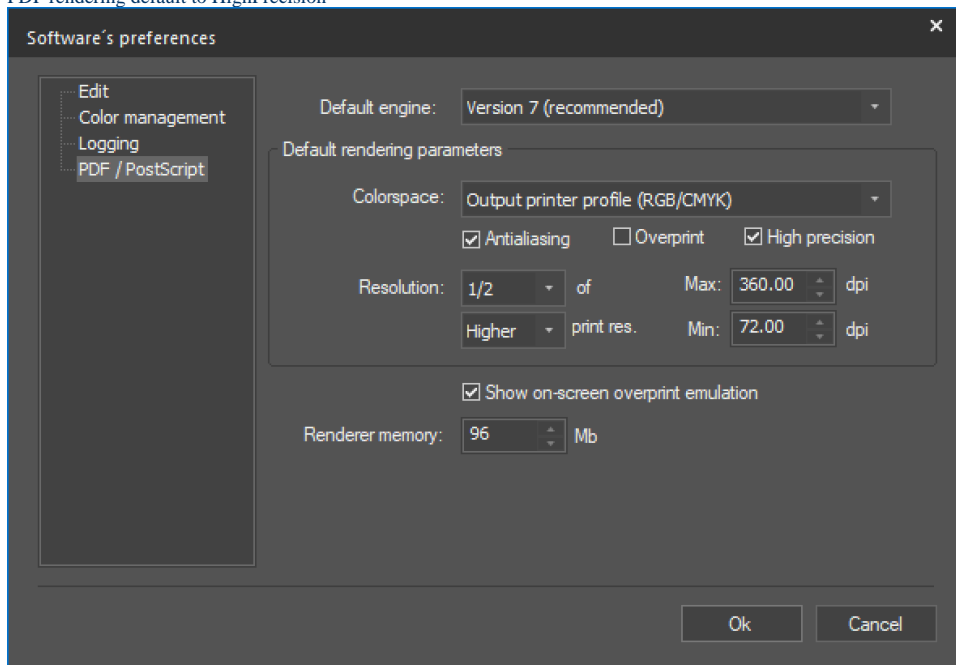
PDF rendering default to High Precision

Software´s preferences

×

Edit
Color management
Logging
PDF / PostScript

Default engine: Version 7 (recommended)

Default rendering parameters

Colorspace: Output printer profile (RGB/CMYK)

Antialiasing Overprint High precision

Resolution: 1/2 of Max: 360.00 dpi

Higher print res. Min: 72.00 dpi

Show on-screen overprint emulation

Renderer memory: 96 Mb

Ok Cancel